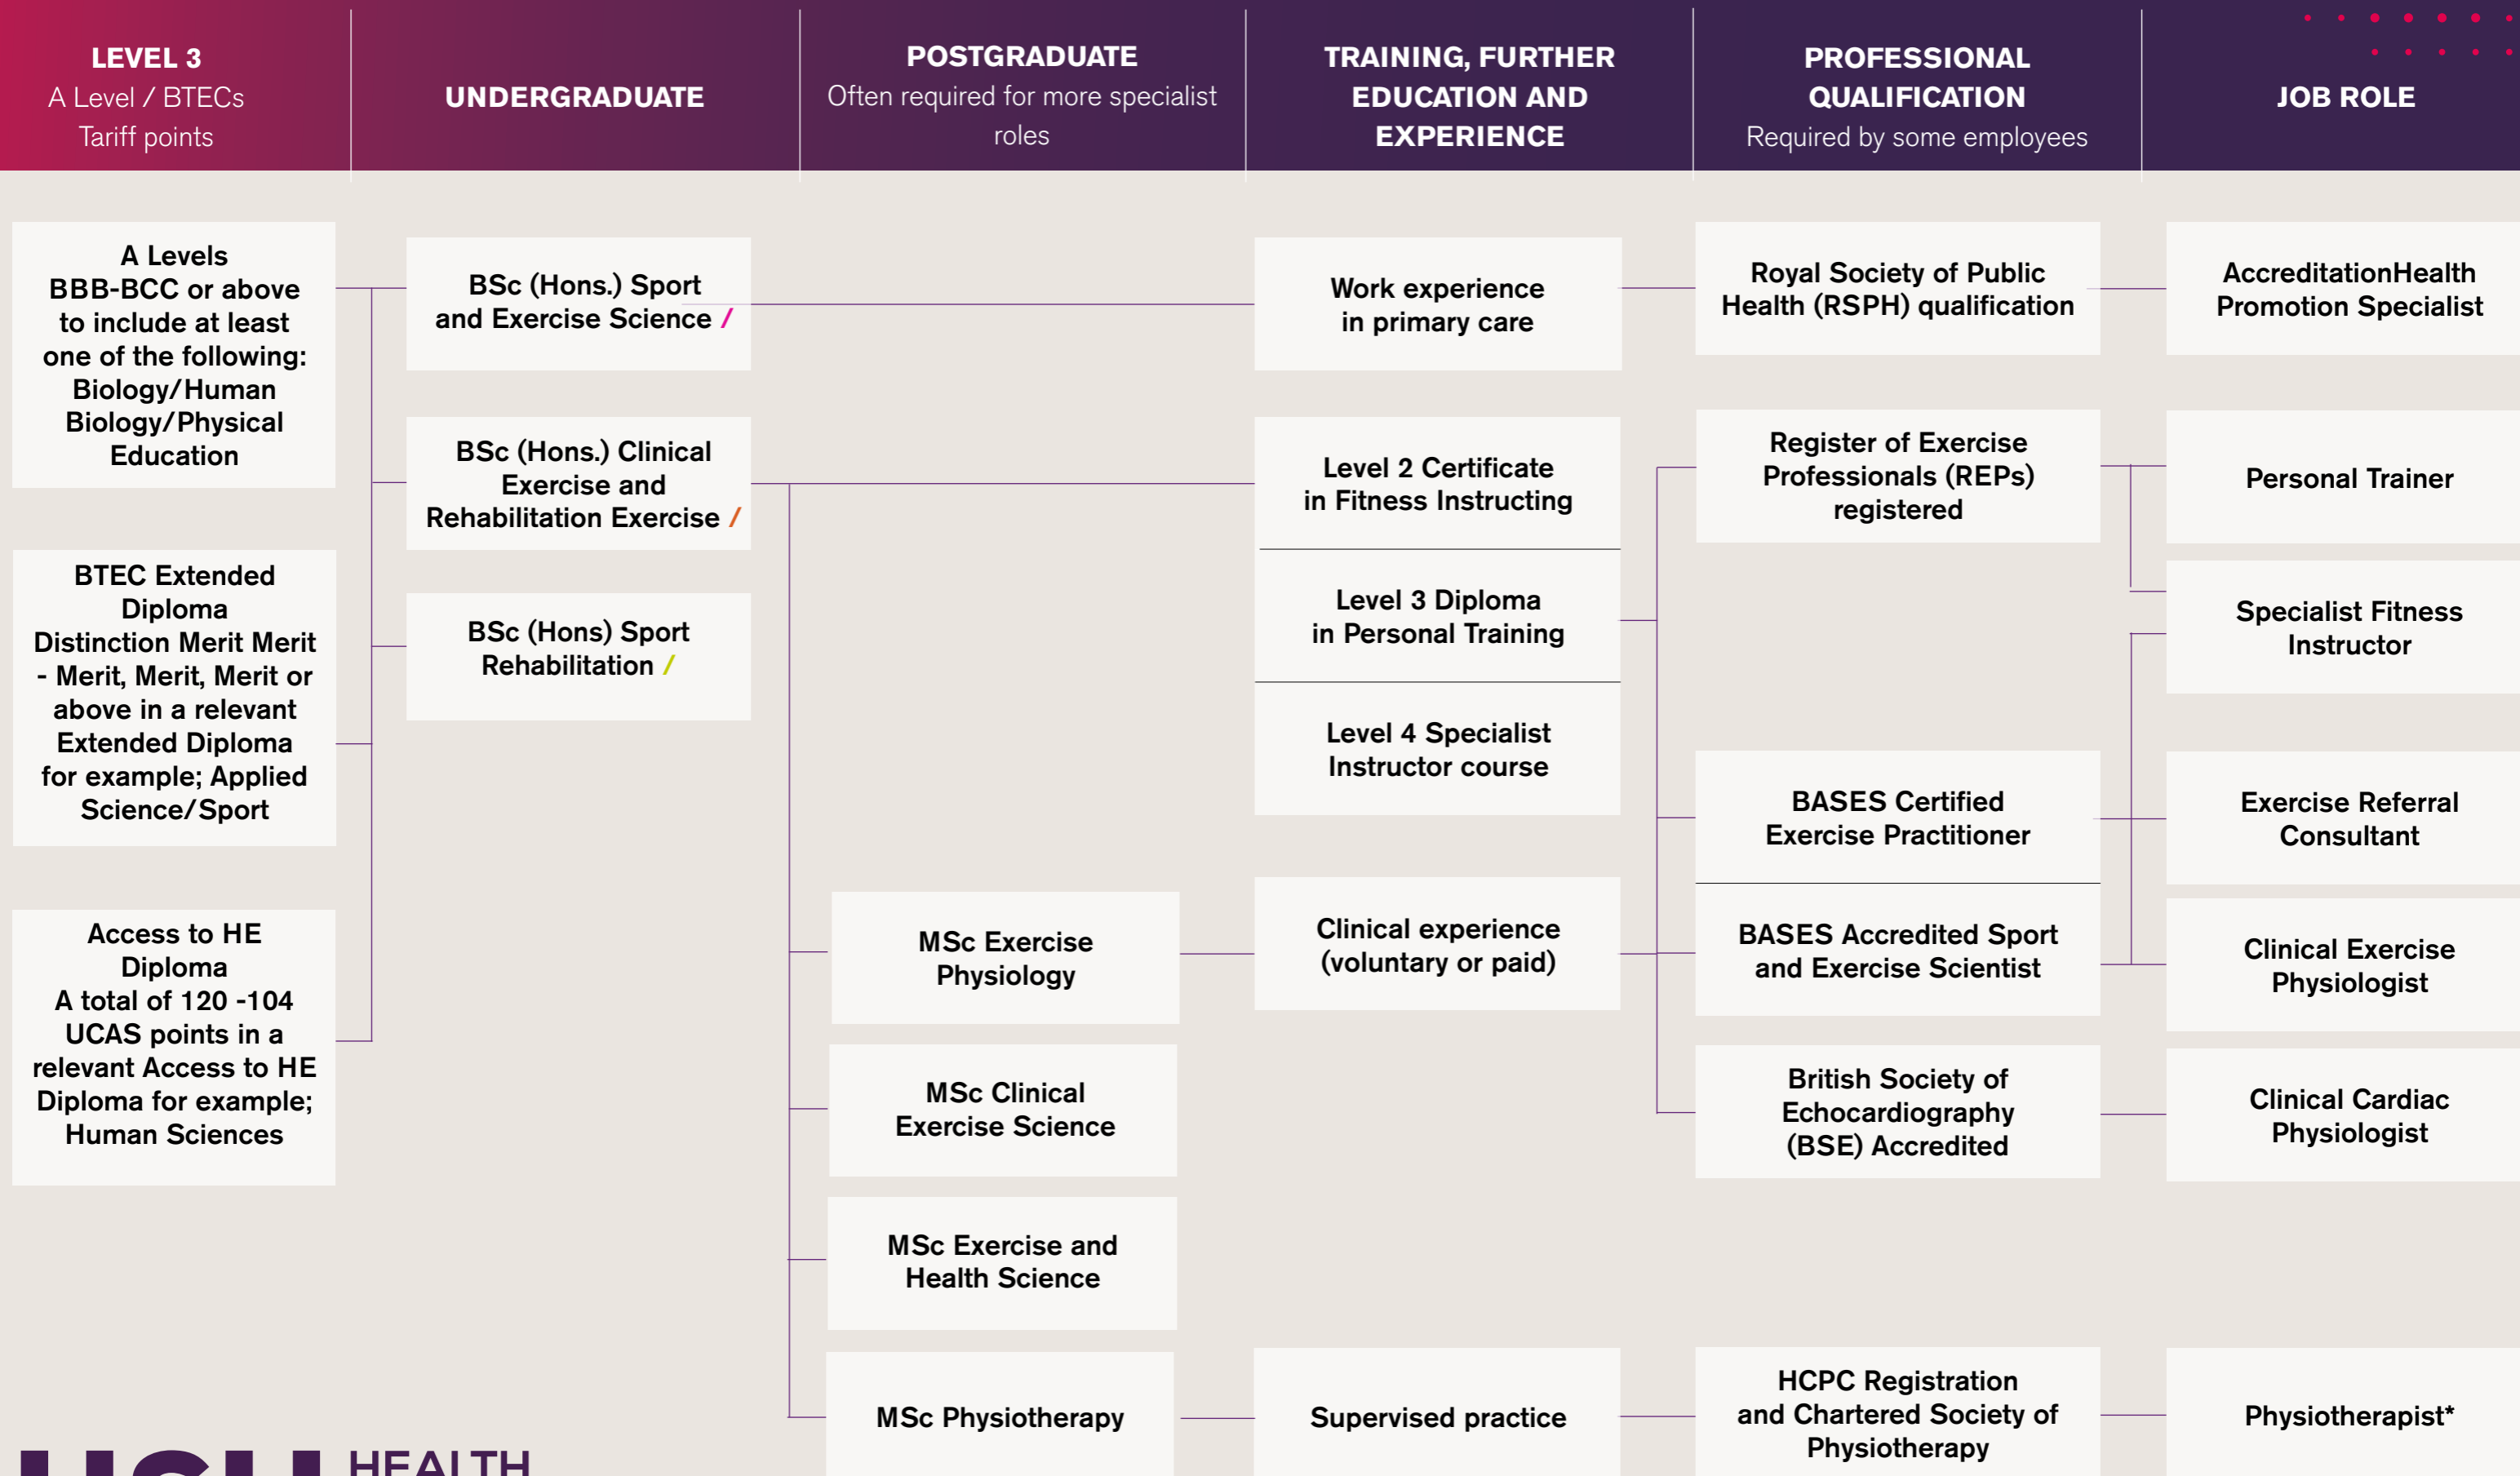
LEVEL 3
A Level / BTECs
Tariff points

UNDERGRADUATE

POSTGRADUATE
Often required for more specialist roles

TRAINING, FURTHER EDUCATION AND EXPERIENCE

PROFESSIONAL QUALIFICATION
Required by some employees

JOB ROLE

A Levels
BBB-BCC or above to include at least one of the following: Biology/Human Biology/Physical Education

BTEC Extended Diploma
Distinction Merit Merit - Merit, Merit, Merit or above in a relevant Extended Diploma for example; Applied Science/Sport

Access to HE Diploma
A total of 120 -104 UCAS points in a relevant Access to HE Diploma for example; Human Sciences

BSc (Hons.) Sport and Exercise Science /

BSc (Hons.) Clinical Exercise and Rehabilitation Exercise /

BSc (Hons) Sport Rehabilitation /

MSc Exercise Physiology

MSc Clinical Exercise Science

MSc Exercise and Health Science

MSc Physiotherapy

Work experience in primary care

Level 2 Certificate in Fitness Instructing

Level 3 Diploma in Personal Training

Level 4 Specialist Instructor course

Clinical experience (voluntary or paid)

Supervised practice

Royal Society of Public Health (RSPH) qualification

Register of Exercise Professionals (REPs) registered

BASES Certified Exercise Practitioner

BASES Accredited Sport and Exercise Scientist

British Society of Echocardiography (BSE) Accredited

HCPC Registration and Chartered Society of Physiotherapy

AccreditationHealth Promotion Specialist

Personal Trainer

Specialist Fitness Instructor

Exercise Referral Consultant

Clinical Exercise Physiologist

Clinical Cardiac Physiologist

Physiotherapist*

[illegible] HEALTH